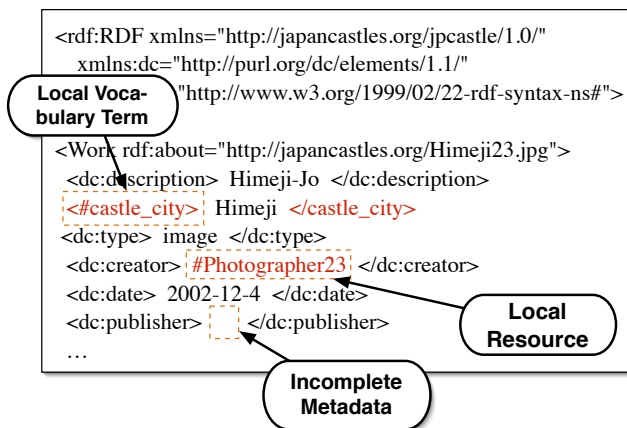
<rdf:RDF xmlns="http://japancastles.org/jpcastle/1.0/"
xmlns:dc="http://purl.org/dc/elements/1.1/"
"http://www.w3.org/1999/02/22-rdf-syntax-ns#">

Local Vocabulary Term

<Work rdf:about="http://japancastles.org/Himeji23.jpg">
<dc:description> Himeji-Jo </dc:description>
<#castle_city> Himeji </castle_city>
<dc:type> image </dc:type>
<dc:creator> #Photographer23 </dc:creator>
<dc:date> 2002-12-4 </dc:date>
<dc:publisher> </dc:publisher>
…

Local Resource

Incomplete Metadata